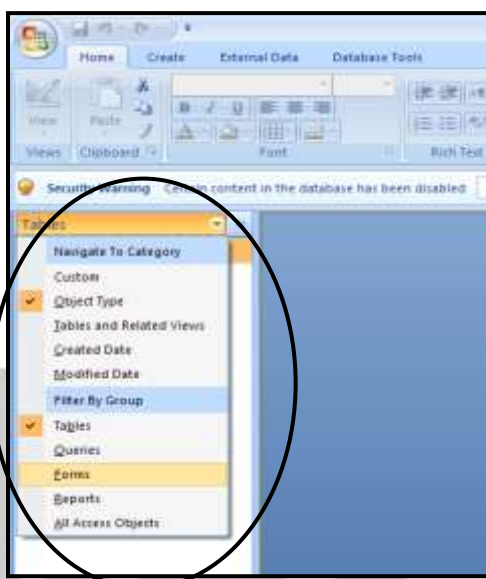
Home Create External Data Database Tools

View Paste

Views Clipboard Font Rich Text

Security Warning Certain content in the database has been disabled

Tables

Navigate To Category

Custom

Object Type

Tables and Related Views

Created Date

Modified Date

Filter By Group

Tables

Queries

Forms

Reports

All Access Objects